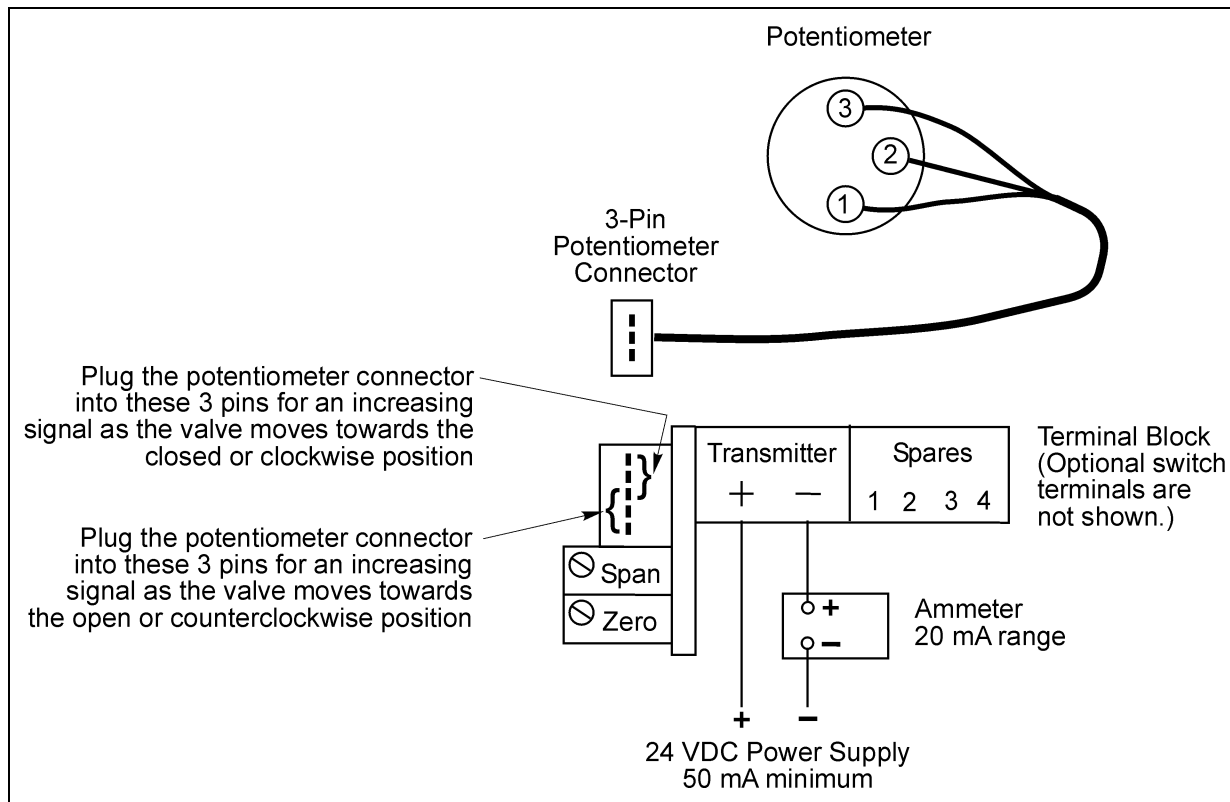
Potentiometer

3

2

1

3-Pin Potentiometer Connector

Plug the potentiometer connector into these 3 pins for an increasing signal as the valve moves towards the closed or clockwise position

Plug the potentiometer connector into these 3 pins for an increasing signal as the valve moves towards the open or counterclockwise position

Span

Zero

| Transmitter | Spares |
|---|---|
| + — | 1 2 3 4 |

Terminal Block (Optional switch terminals are not shown.)

+

−

Ammeter 20 mA range

+

−

24 VDC Power Supply 50 mA minimum